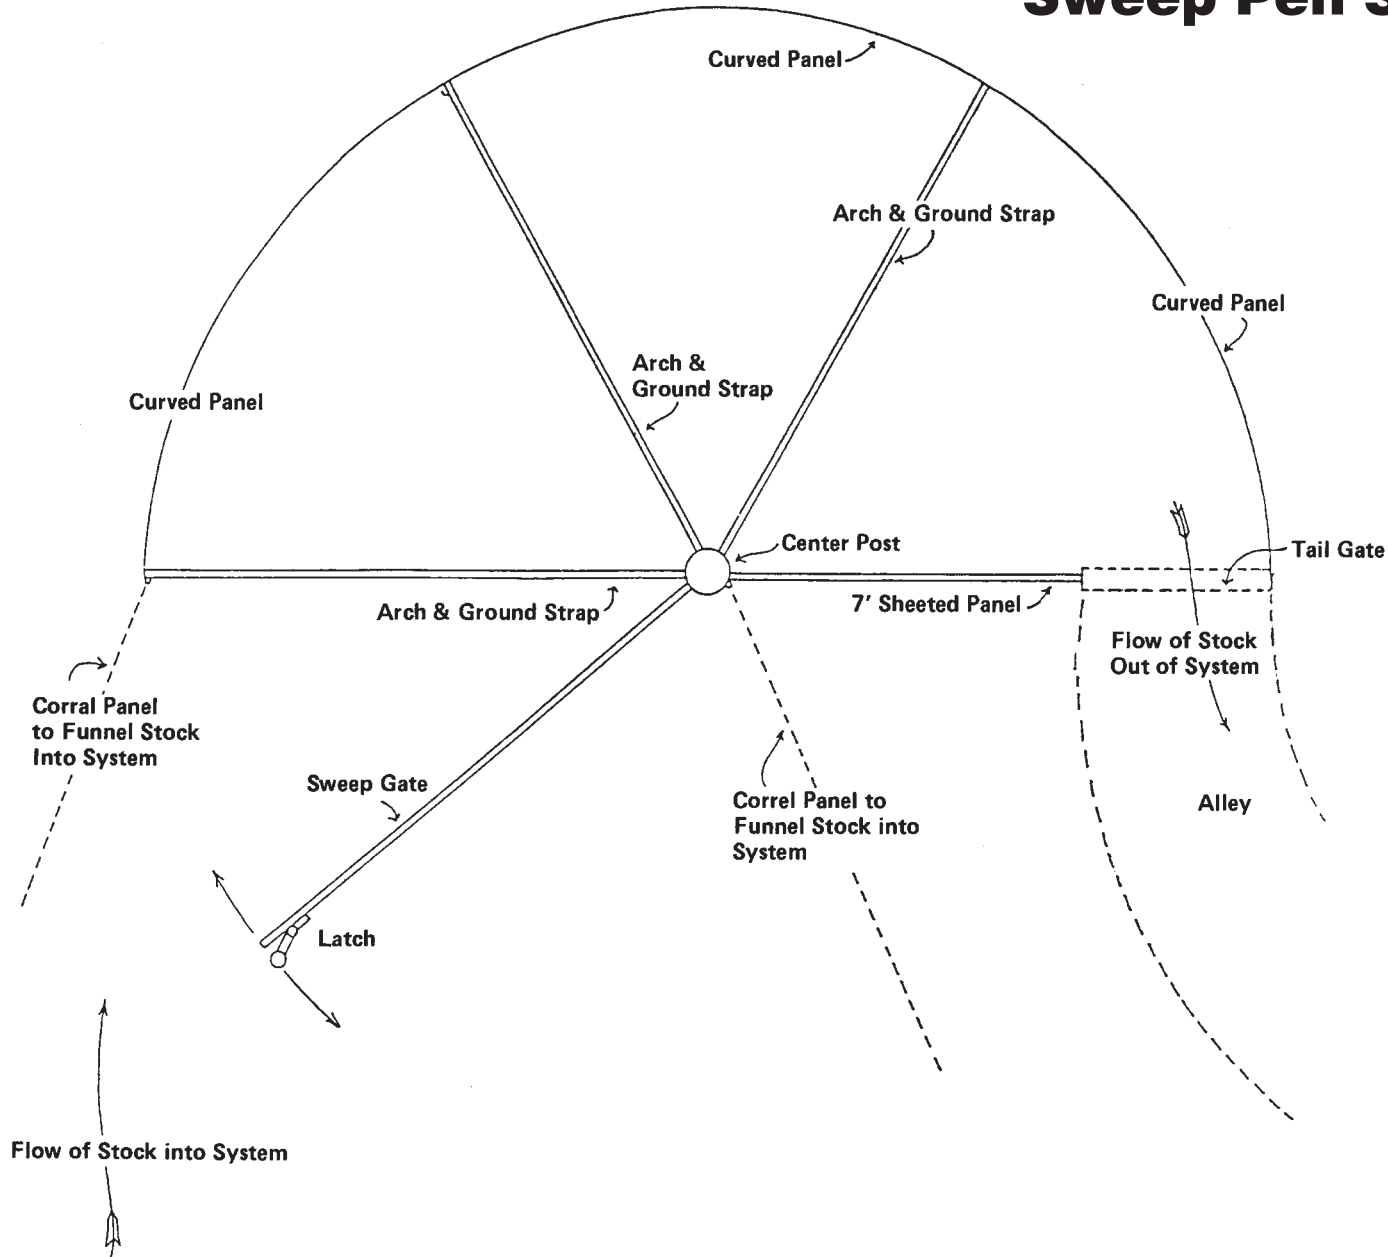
Sweep Pen S

Curved Panel

Arch & Ground Strap

Curved Panel

Arch & Ground Strap

Curved Panel

Center Post

Tail Gate

Arch & Ground Strap

7' Sheeted Panel

Flow of Stock Out of System

Corral Panel to Funnel Stock Into System

Sweep Gate

Correl Panel to Funnel Stock into System

Alley

Latch

Flow of Stock into System